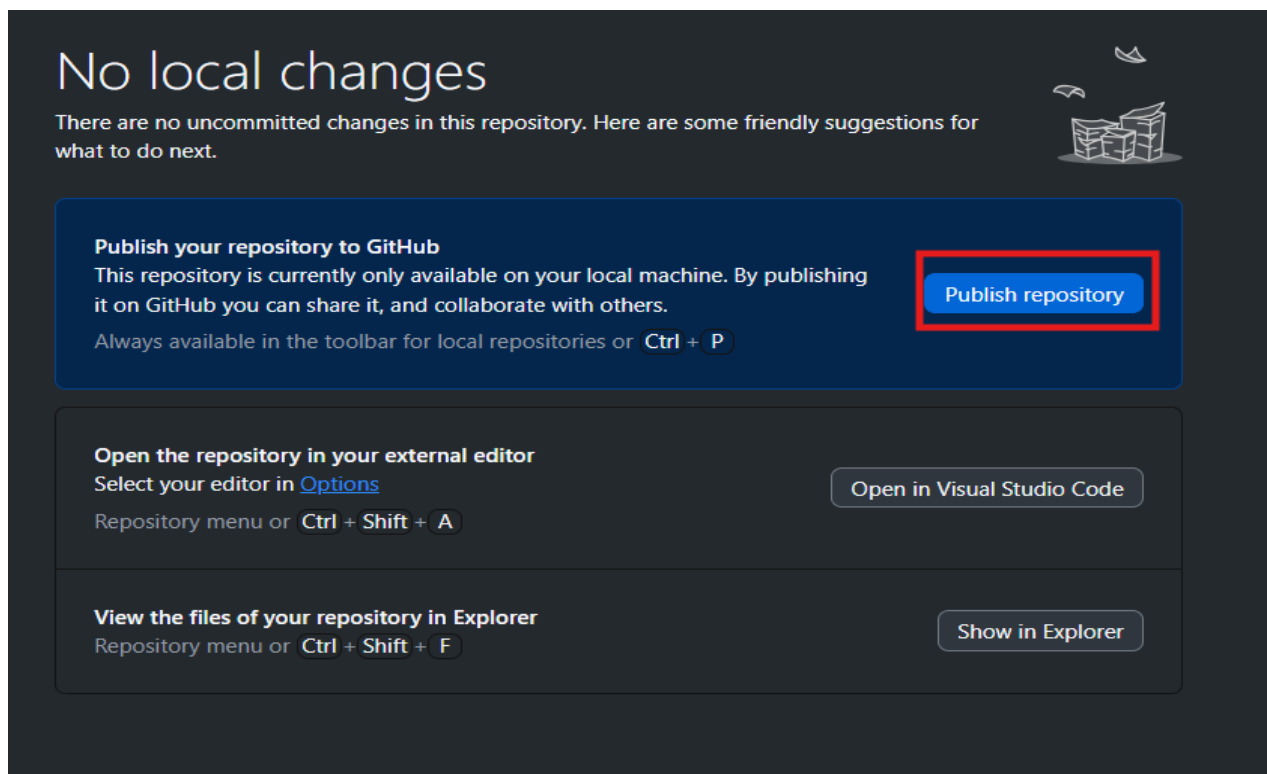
No local changes

There are no uncommitted changes in this repository. Here are some friendly suggestions for what to do next.

Publish your repository to GitHub
This repository is currently only available on your local machine. By publishing it on GitHub you can share it, and collaborate with others.
Always available in the toolbar for local repositories or Ctrl + P

Publish repository

Open the repository in your external editor
Select your editor in Options
Repository menu or Ctrl + Shift + A

Open in Visual Studio Code

View the files of your repository in Explorer
Repository menu or Ctrl + Shift + F

Show in Explorer